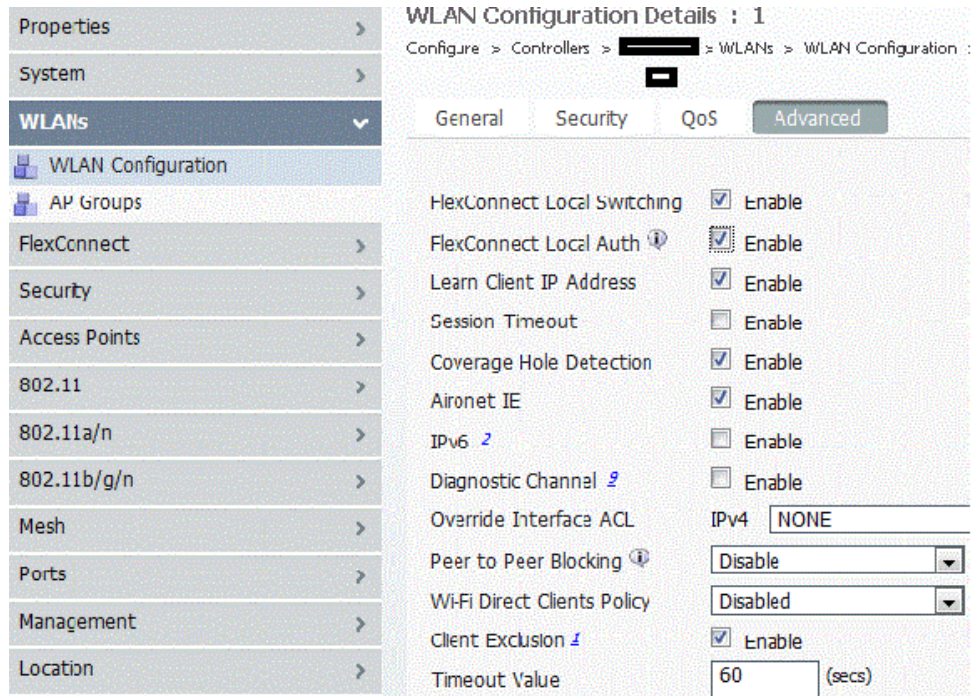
Properties
System
WLANs
WLAN Configuration
AP Groups
FlexConnect
Security
Access Points
802.11
802.11a/n
802.11b/g/n
Mesh
Ports
Management
Location

WLAN Configuration Details : 1

Configure > Controllers > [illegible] > WLANs > WLAN Configuration :

General Security QoS Advanced

FlexConnect Local Switching Enable
FlexConnect Local Auth Enable
Learn Client IP Address Enable
Session Timeout Enable
Coverage Hole Detection Enable
Aironet IE Enable
IPv6 2 Enable
Diagnostic Channel 9 Enable
Override Interface ACL IPv4 NONE
Peer to Peer Blocking Disable
Wi-Fi Direct Clients Policy Disabled
Client Exclusion 1 Enable
Timeout Value 60 (secs)